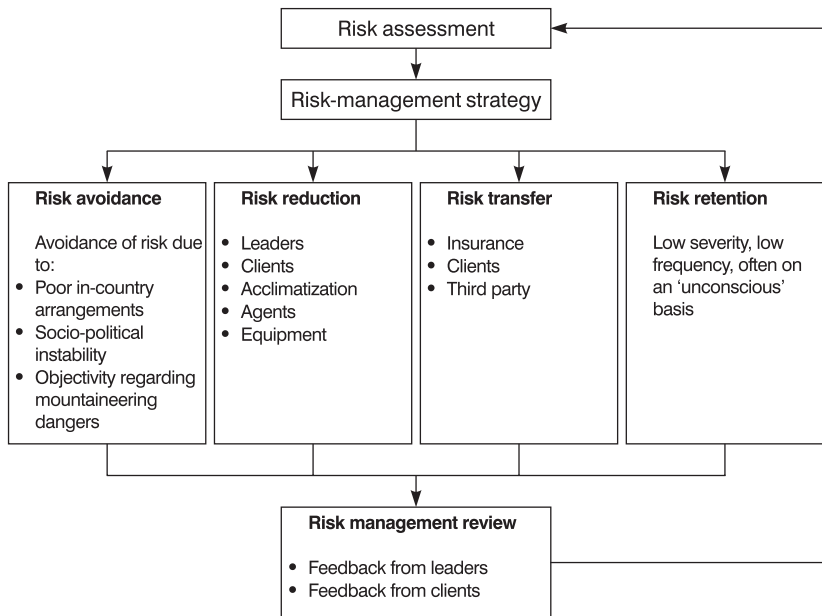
Risk assessment

Risk-management strategy

**Risk avoidance**

Avoidance of risk due to:
- Poor in-country arrangements
- Socio-political instability
- Objectivity regarding mountaineering dangers

**Risk reduction**

- Leaders
- Clients
- Acclimatization
- Agents
- Equipment

**Risk transfer**

- Insurance
- Clients
- Third party

**Risk retention**

Low severity, low frequency, often on an 'unconscious' basis

**Risk management review**

- Feedback from leaders
- Feedback from clients